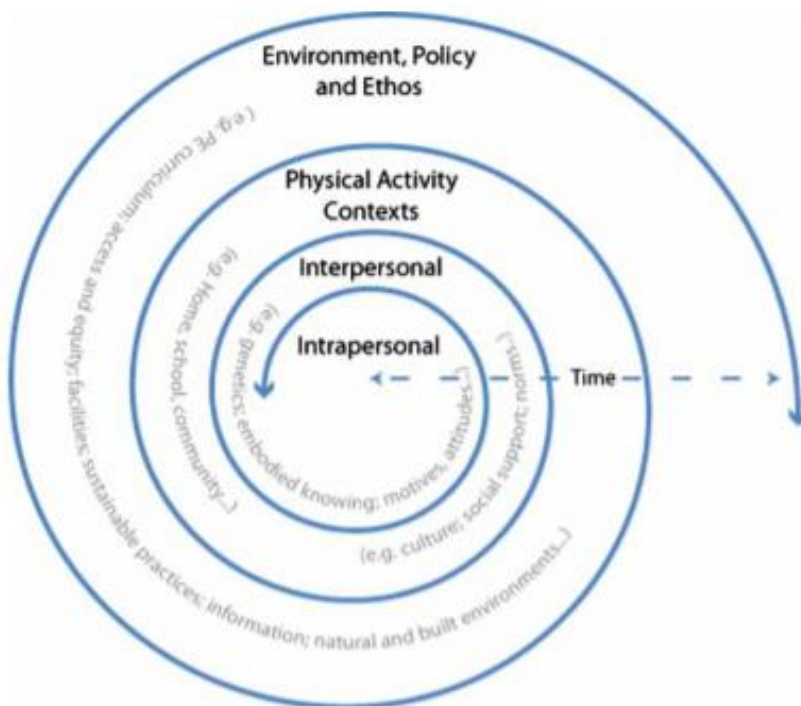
Environment, Policy and Ethos

(e.g. PE curriculum; access and equity; facilities; sustainable practices; information; natural and built environments...)

Physical Activity Contexts

(e.g. Home, school, community...)

Interpersonal

(e.g. culture; social support; norms...)

Intrapersonal

(e.g. genetics; embodied knowing; motives, attitudes...)

Time